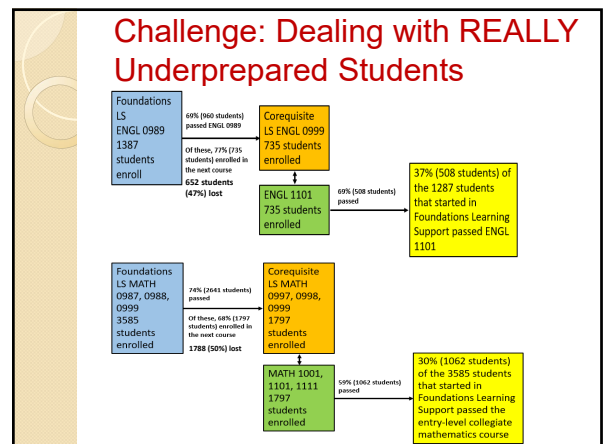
Challenge: Dealing with REALLY Underprepared Students

Foundations LS ENGL 0989 1387 students enroll

69% (960 students) passed ENGL 0989

Of these, 77% (735 students) enrolled in the next course

652 students (47%) lost

Corequisite LS ENGL 0999 735 students enrolled

ENGL 1101 735 students enrolled

69% (508 students) passed

37% (508 students) of the 1287 students that started in Foundations Learning Support passed ENGL 1101

Foundations LS MATH 0987, 0988, 0999 3585 students enrolled

74% (2641 students) passed

Of these, 68% (1797 students) enrolled in the next course

1788 (50%) lost

Corequisite LS MATH 0997, 0998, 0999 1797 students enrolled

MATH 1001, 1101, 1111 1797 students enrolled

59% (1062 students) passed

30% (1062 students) of the 3585 students that started in Foundations Learning Support passed the entry-level collegiate mathematics course